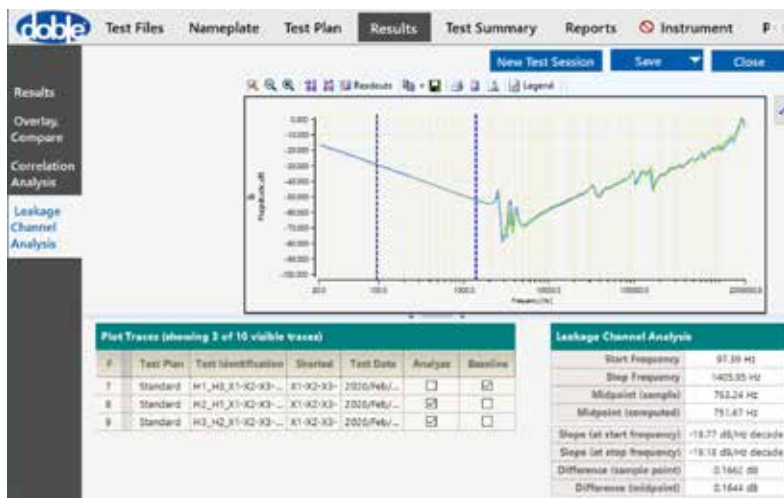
doble Test Files Nameplate Test Plan Results Test Summary Reports Instrument

New Test Session Save Close

Results
Overlay, Compare
Correlation Analysis
Leakage Channel Analysis

Readouts Legend

Magnitude dB

Frequency (Hz)

Plot Traces (showing 3 of 10 visible traces)

| # | Test Plan | Test Identification | Shorted | Test Date | Analyze | Baseline |
|---|---|---|---|---|---|---|
| 7 | Standard | H1_H0_X1-X2-X3-... | X1-X2-X3- | 2020/Feb/... | ☐ | ☑ |
| 8 | Standard | H2_H1_X1-X2-X3-... | X1-X2-X3- | 2020/Feb/... | ☑ | ☐ |
| 9 | Standard | H3_H2_X1-X2-X3-... | X1-X2-X3- | 2020/Feb/... | ☑ | ☐ |

Leakage Channel Analysis

| | |
|---|---|
| Start Frequency | 97.39 Hz |
| Stop Frequency | 1405.95 Hz |
| Midpoint (sample) | 753.24 Hz |
| Midpoint (computed) | 751.67 Hz |
| Slope (at start frequency) | -19.77 dB/Hz decade |
| Slope (at stop frequency) | -19.18 dB/Hz decade |
| Difference (sample point) | 0.1662 dB |
| Difference (midpoint) | 0.1644 dB |